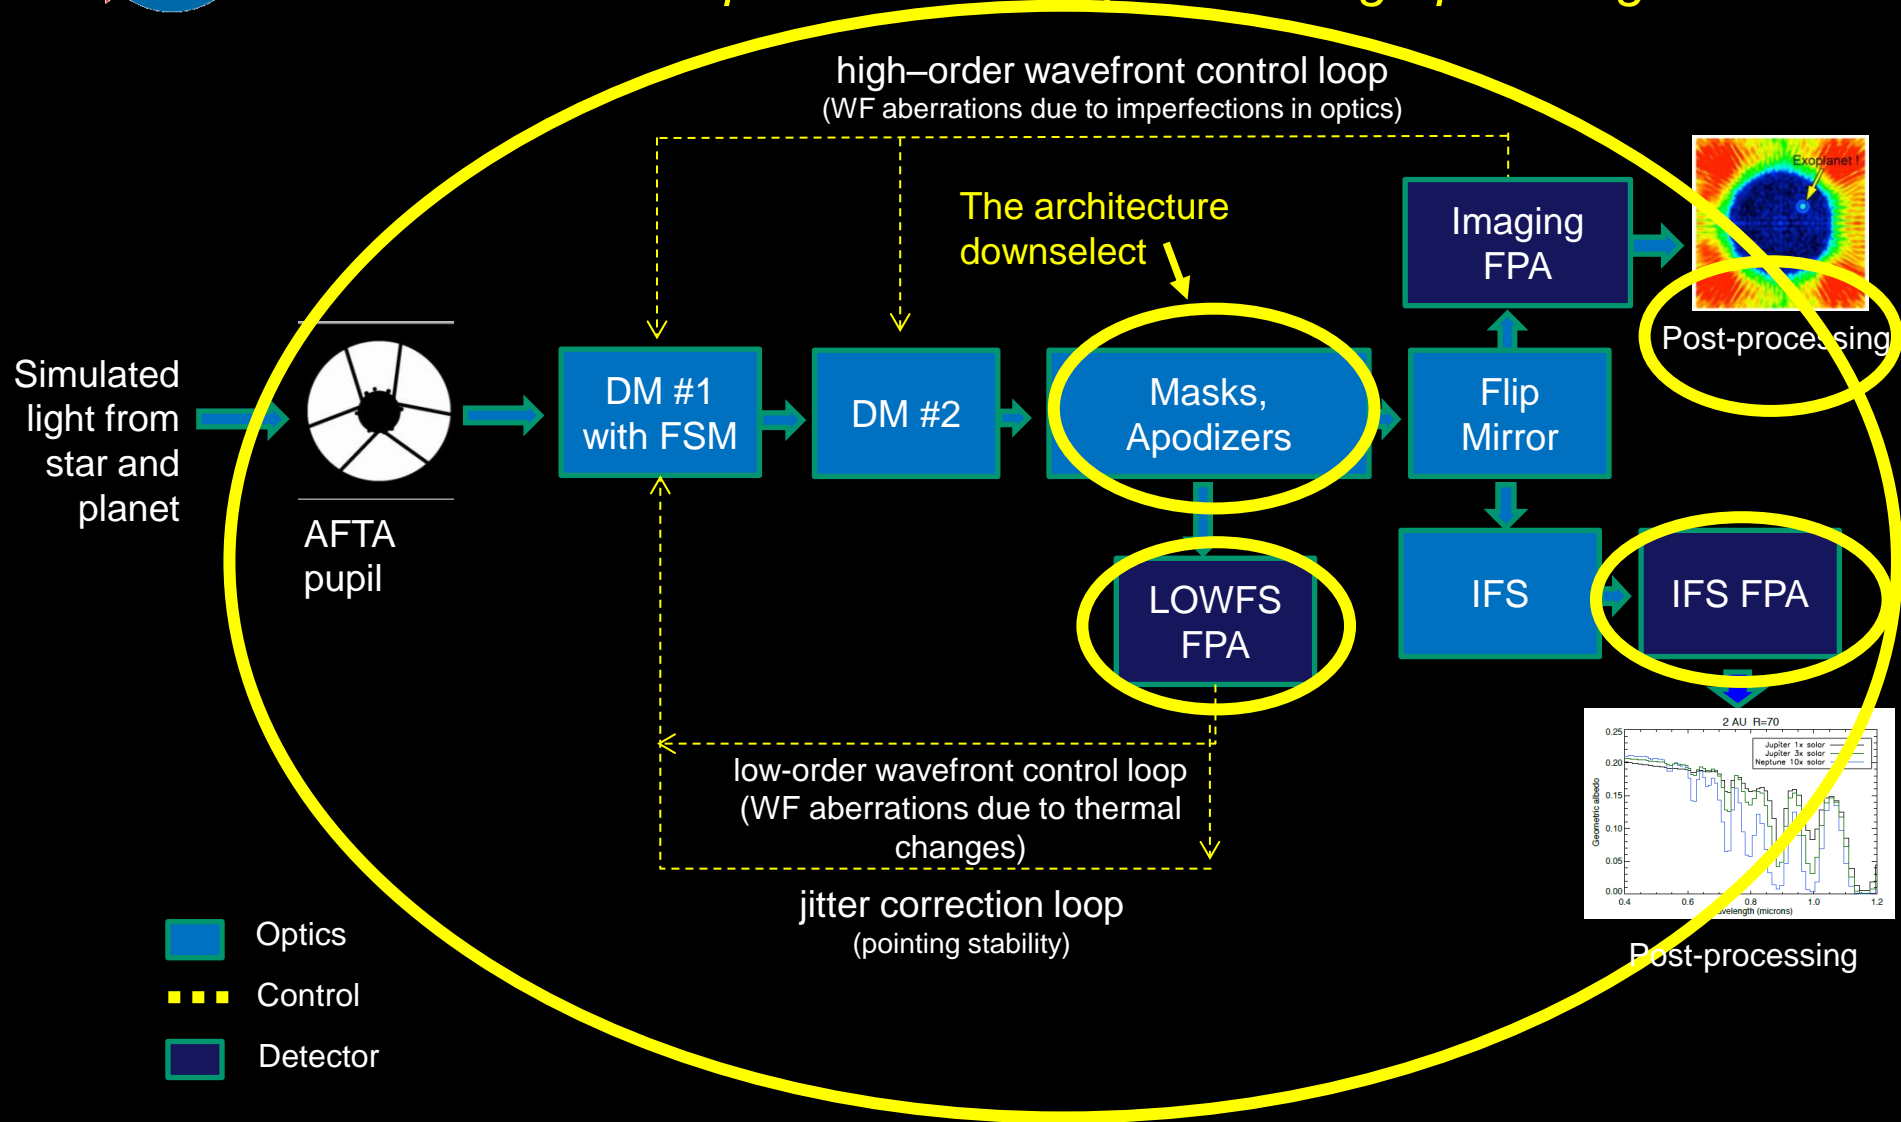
high–order wavefront control loop
(WF aberrations due to imperfections in optics)

The architecture downselect

Imaging FPA

Exoplanet !

Post-processing

Simulated light from star and planet

AFTA pupil

DM #1 with FSM

DM #2

Masks, Apodizers

Flip Mirror

LOWFS FPA

IFS

IFS FPA

2 AU R=70

Jupiter 1x solar
Jupiter 3x solar
Neptune 10x solar

Geometric albedo

0.25
0.20
0.15
0.10
0.05
0.00

0.4 0.6 0.8 1.0 1.2

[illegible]velength (microns)

low-order wavefront control loop
(WF aberrations due to thermal changes)

jitter correction loop
(pointing stability)

Post-processing

Optics

Control

Detector